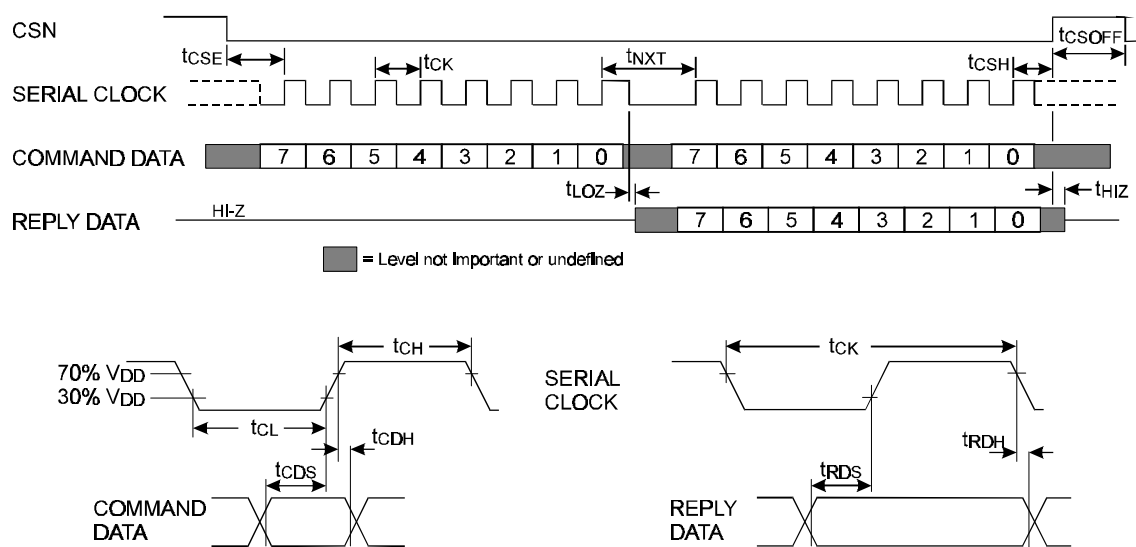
CSN

$t_{CSE}$ $t_{CK}$ $t_{NXT}$ $t_{CSH}$ $t_{CSOFF}$

SERIAL CLOCK

COMMAND DATA

| | 7 | 6 | 5 | 4 | 3 | 2 | 1 | 0 | | 7 | 6 | 5 | 4 | 3 | 2 | 1 | 0 | |
|---|---|---|---|---|---|---|---|---|---|---|---|---|---|---|---|---|---|---|

$t_{LOZ}$ $t_{HIZ}$

REPLY DATA HI-Z

| | 7 | 6 | 5 | 4 | 3 | 2 | 1 | 0 | |
|---|---|---|---|---|---|---|---|---|---|

= Level not Important or undefined

70% $V_{DD}$
30% $V_{DD}$

$t_{CH}$
$t_{CL}$
$t_{CDH}$
$t_{CDS}$

COMMAND DATA

SERIAL CLOCK

$t_{CK}$
$t_{RDH}$
$t_{RDS}$

REPLY DATA